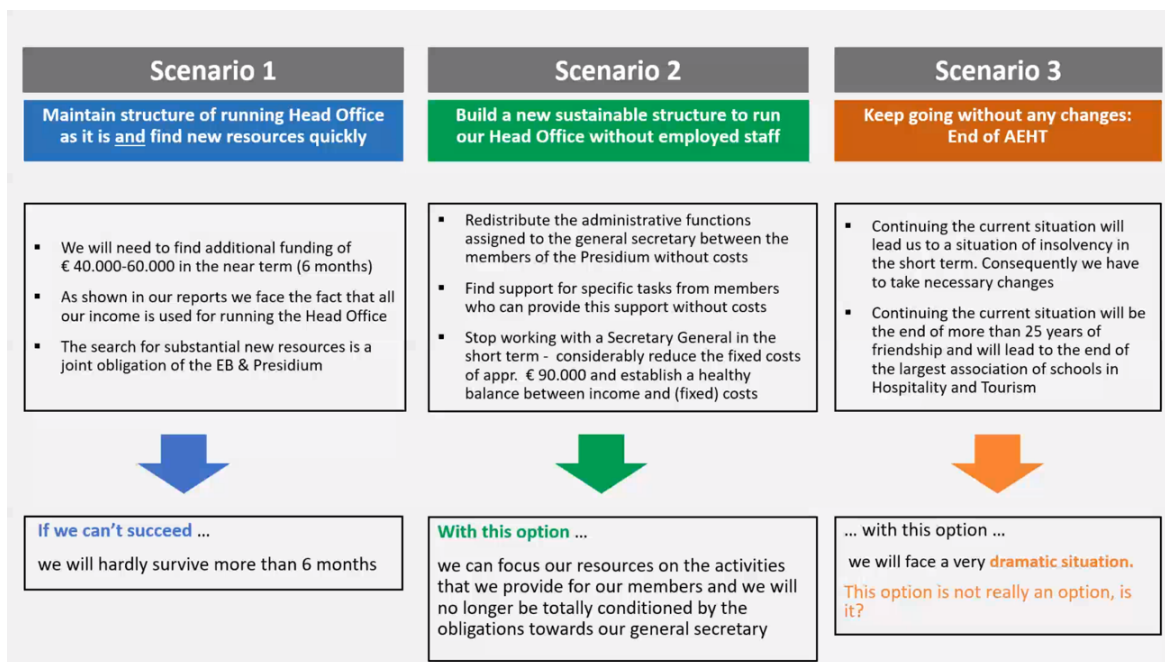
Scenario 1

Maintain structure of running Head Office as it is and find new resources quickly

- We will need to find additional funding of € 40.000-60.000 in the near term (6 months)
- As shown in our reports we face the fact that all our income is used for running the Head Office
- The search for substantial new resources is a joint obligation of the EB & Presidium

If we can't succeed ...

we will hardly survive more than 6 months

Scenario 2

Build a new sustainable structure to run our Head Office without employed staff

- Redistribute the administrative functions assigned to the general secretary between the members of the Presidium without costs
- Find support for specific tasks from members who can provide this support without costs
- Stop working with a Secretary General in the short term - considerably reduce the fixed costs of appr. € 90.000 and establish a healthy balance between income and (fixed) costs

With this option ...

we can focus our resources on the activities that we provide for our members and we will no longer be totally conditioned by the obligations towards our general secretary

Scenario 3

Keep going without any changes: End of AEHT

- Continuing the current situation will lead us to a situation of insolvency in the short term. Consequently we have to take necessary changes
- Continuing the current situation will be the end of more than 25 years of friendship and will lead to the end of the largest association of schools in Hospitality and Tourism

... with this option ...

we will face a very dramatic situation.

This option is not really an option, is it?